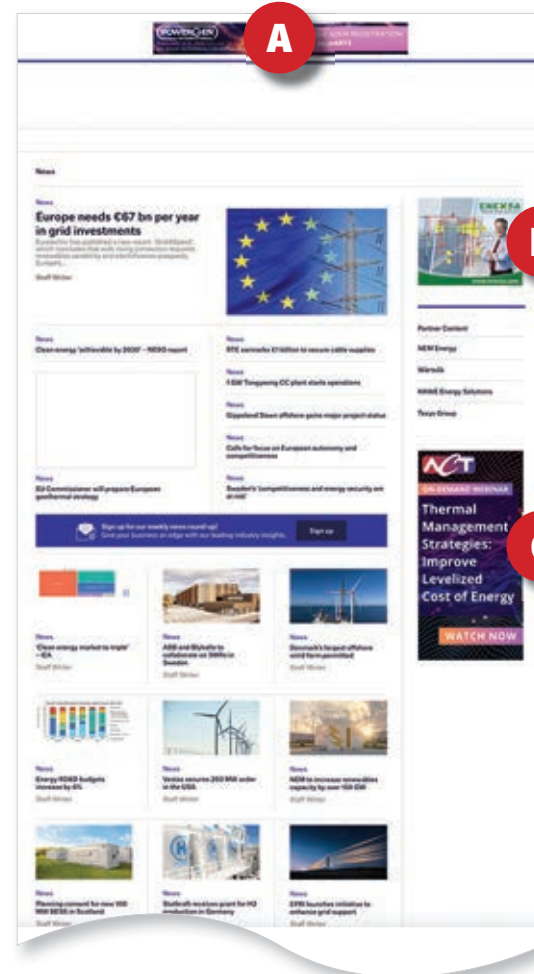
POWERGEN

A

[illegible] REGISTRATION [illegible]

News

News

Europe needs €67 bn per year in grid investments

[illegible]

Staff Writer

News

Clean energy 'achievable by 2030' – NESO report

News

RTE earmarks £1 billion to secure cable supplies

News

1 GW Tengpeng CC plant starts operations

News

Gippsland Dawn offshore gains major project status

News

Calls for focus on European autonomy and competitiveness

News

EU Commissioner will prepare European geothermal strategy

News

Sweden's 'competitiveness and energy security are at risk'

Sign up for our weekly news round up!

Give your business an edge with our leading industry insights.

Sign up

News

'Clean energy market to triple' – IEA

Staff Writer

News

ABB and Blykalla to collaborate on SMRs in Sweden

Staff Writer

News

Denmark's largest offshore wind farm permitted

Staff Writer

News

Energy RD&D budgets increase by 6%

Staff Writer

News

Vestas secures 250 MW order in the USA

Staff Writer

News

NEM to increase renewables capacity by over 100 GW

Staff Writer

News

Planning consent for new 100 MW BESS in Scotland

Staff Writer

News

Stadtwerk receives grant for H2 production in Germany

Staff Writer

News

EPRI launches initiative to enhance grid support

Staff Writer

ENEXSA

Partner Content

NEM Energy

Wärtsilä

HAAKE Energy Solutions

Taoyu Group

ACT

ON-DEMAND WEBINAR

Thermal Management Strategies: Improve Levelized Cost of Energy

WATCH NOW